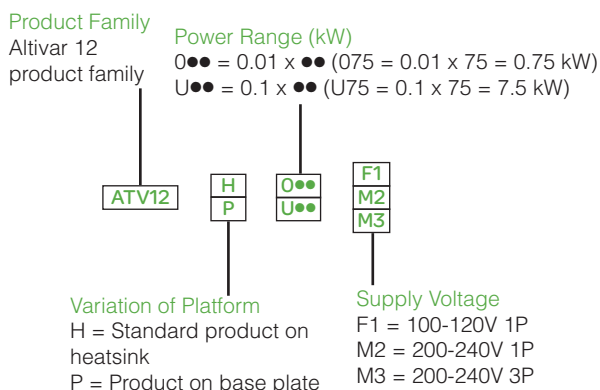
Product Family
Altivar 12 product family

Power Range (kW)
0●● = 0.01 x ●● (075 = 0.01 x 75 = 0.75 kW)
U●● = 0.1 x ●● (U75 = 0.1 x 75 = 7.5 kW)

ATV12

H
P

0●●
U●●

F1
M2
M3

Variation of Platform
H = Standard product on heatsink
P = Product on base plate

Supply Voltage
F1 = 100-120V 1P
M2 = 200-240V 1P
M3 = 200-240V 3P